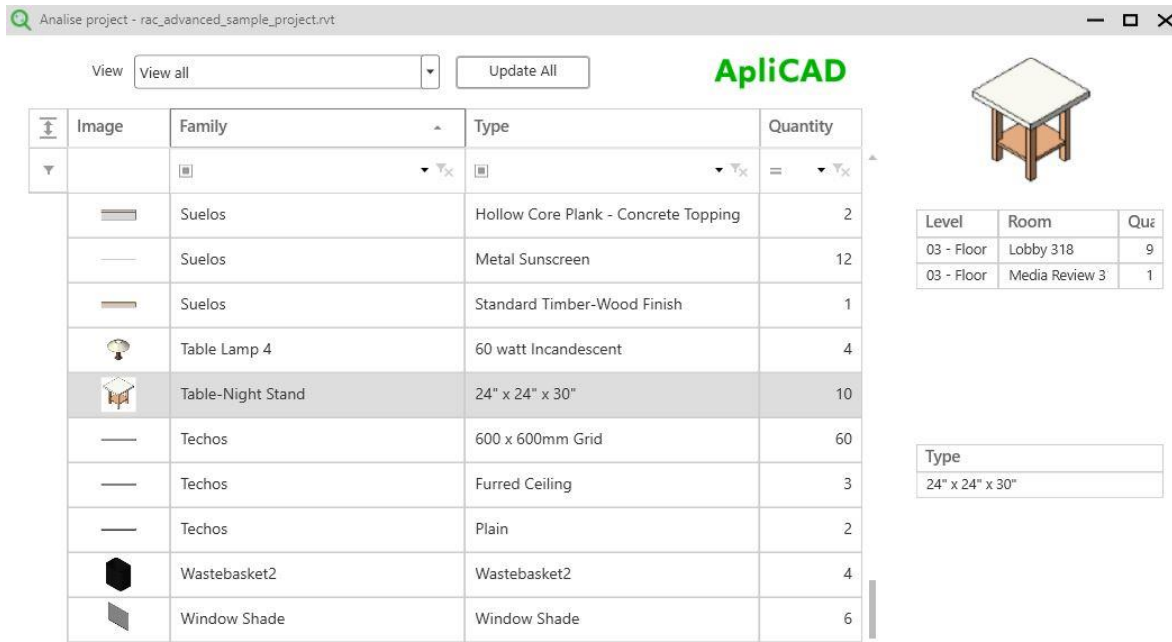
Analise project - rac_advanced_sample_project.rvt

View View all

Update All

ApliCAD

| Image | Family | Type | Quantity |
|---|---|---|---|
| | Suelos | Hollow Core Plank - Concrete Topping | 2 |
| | Suelos | Metal Sunscreen | 12 |
| | Suelos | Standard Timber-Wood Finish | 1 |
| | Table Lamp 4 | 60 watt Incandescent | 4 |
| | Table-Night Stand | 24" x 24" x 30" | 10 |
| | Techos | 600 x 600mm Grid | 60 |
| | Techos | Furred Ceiling | 3 |
| | Techos | Plain | 2 |
| | Wastebasket2 | Wastebasket2 | 4 |
| | Window Shade | Window Shade | 6 |

| Level | Room | Qua |
|---|---|---|
| 03 - Floor | Lobby 318 | 9 |
| 03 - Floor | Media Review 3 | 1 |

| Type |
|---|
| 24" x 24" x 30" |